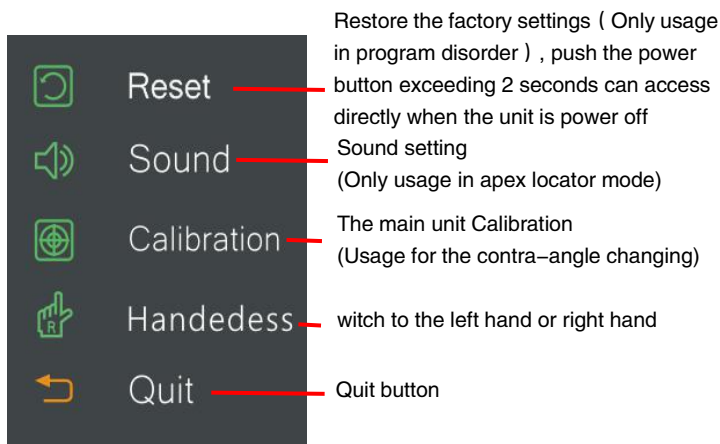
Reset

Restore the factory settings（Only usage in program disorder）, push the power button exceeding 2 seconds can access directly when the unit is power off

Sound

Sound setting
(Only usage in apex locator mode)

Calibration

The main unit Calibration
(Usage for the contra−angle changing)

Handedess

witch to the left hand or right hand

Quit

Quit button